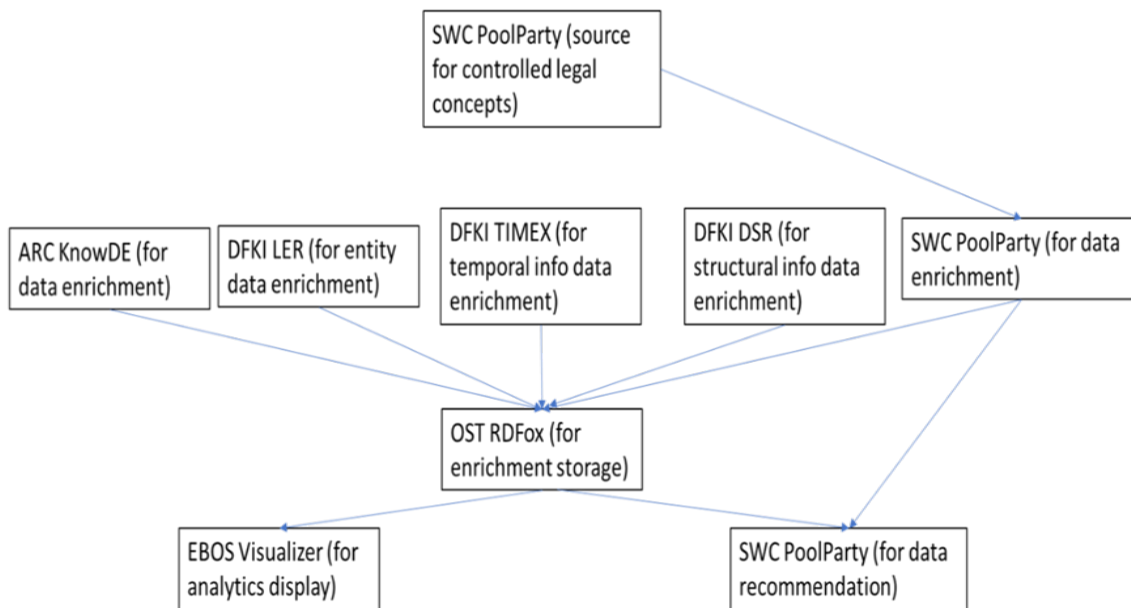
SWC PoolParty (source for controlled legal concepts)

ARC KnowDE (for data enrichment)

DFKI LER (for entity data enrichment)

DFKI TIMEX (for temporal info data enrichment)

DFKI DSR (for structural info data enrichment)

SWC PoolParty (for data enrichment)

OST RDFox (for enrichment storage)

EBOS Visualizer (for analytics display)

SWC PoolParty (for data recommendation)